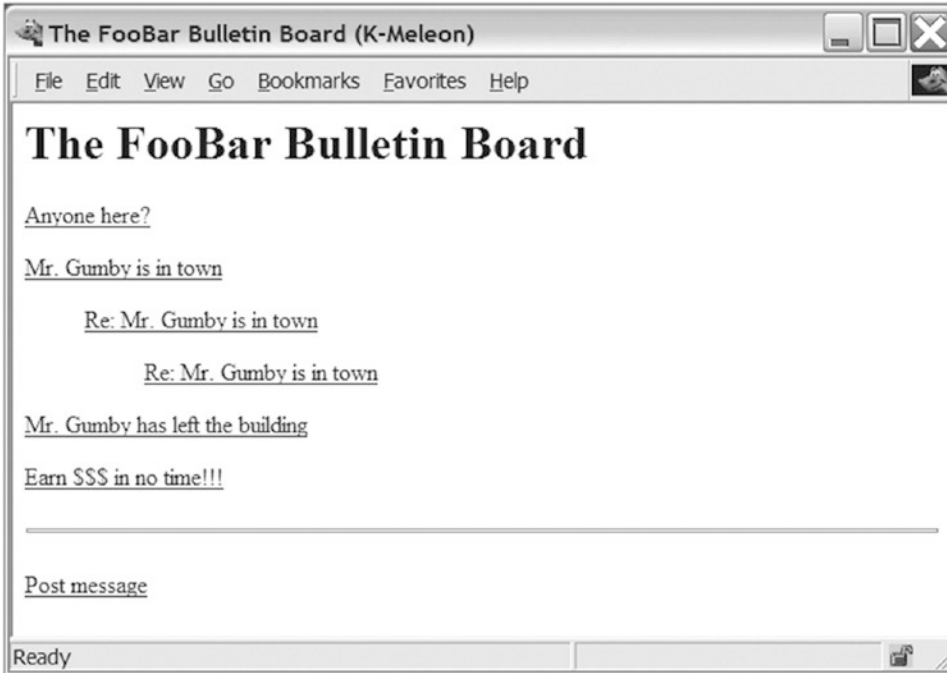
The FooBar Bulletin Board (K-Meleon)

File Edit View Go Bookmarks Favorites Help

The FooBar Bulletin Board

Anyone here?

Mr. Gumby is in town

Re: Mr. Gumby is in town

Re: Mr. Gumby is in town

Mr. Gumby has left the building

Earn $$$ in no time!!!

Post message

Ready